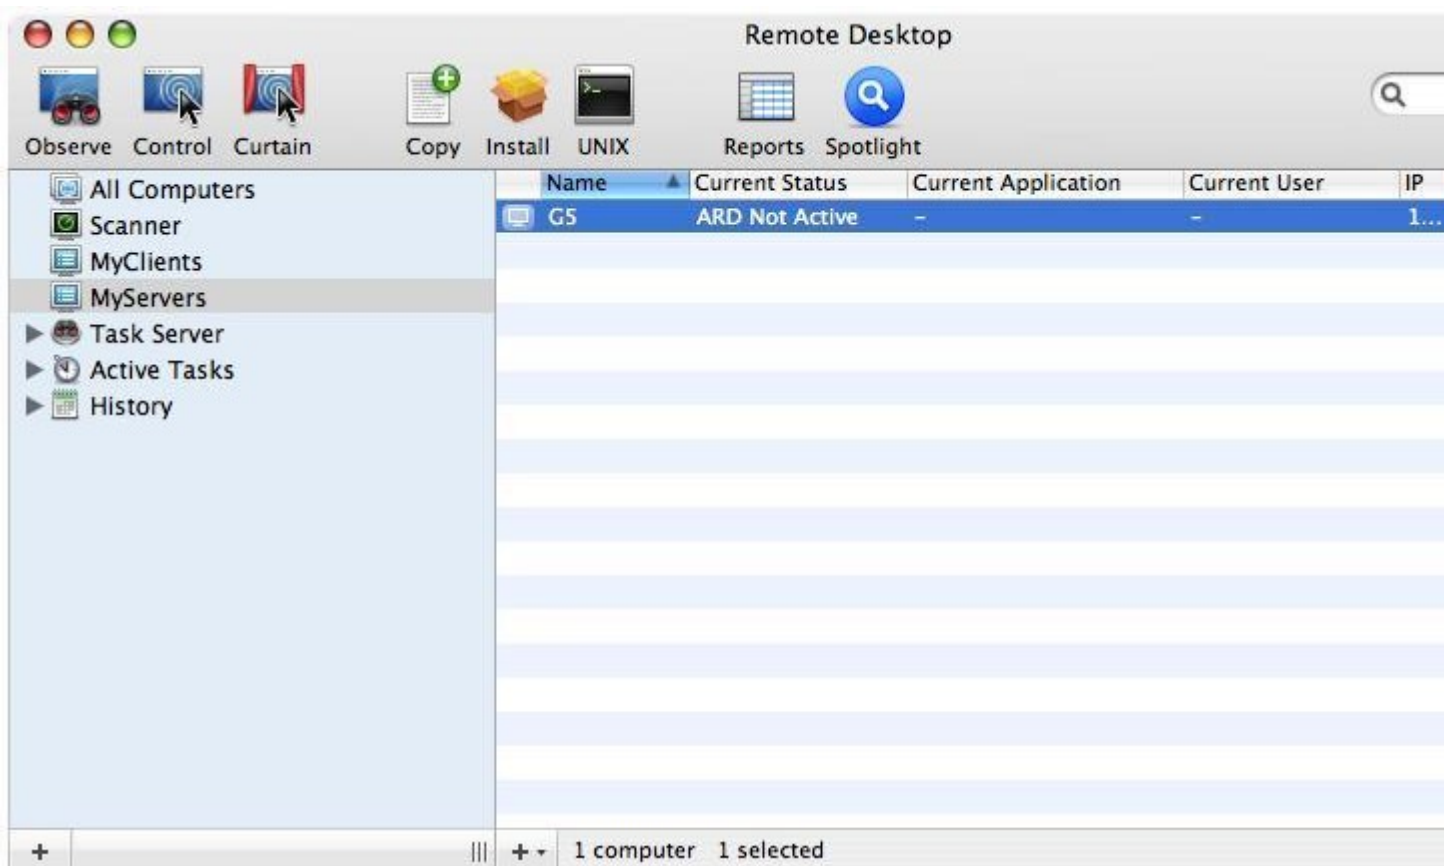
Remote Desktop

Observe Control Curtain Copy Install UNIX Reports Spotlight

All Computers
Scanner
MyClients
MyServers
Task Server
Active Tasks
History

| Name | Current Status | Current Application | Current User | IP |
|---|---|---|---|---|
| G5 | ARD Not Active | – | – | 1... |

+

+ 1 computer 1 selected